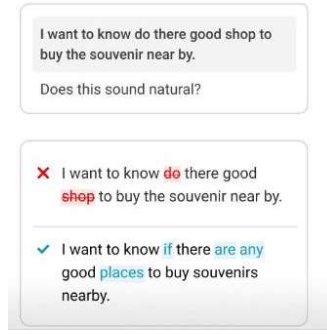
I want to know do there good shop to buy the souvenir near by.

Does this sound natural?

× I want to know do there good shop to buy the souvenir near by.

✓ I want to know if there are any good places to buy souvenirs nearby.